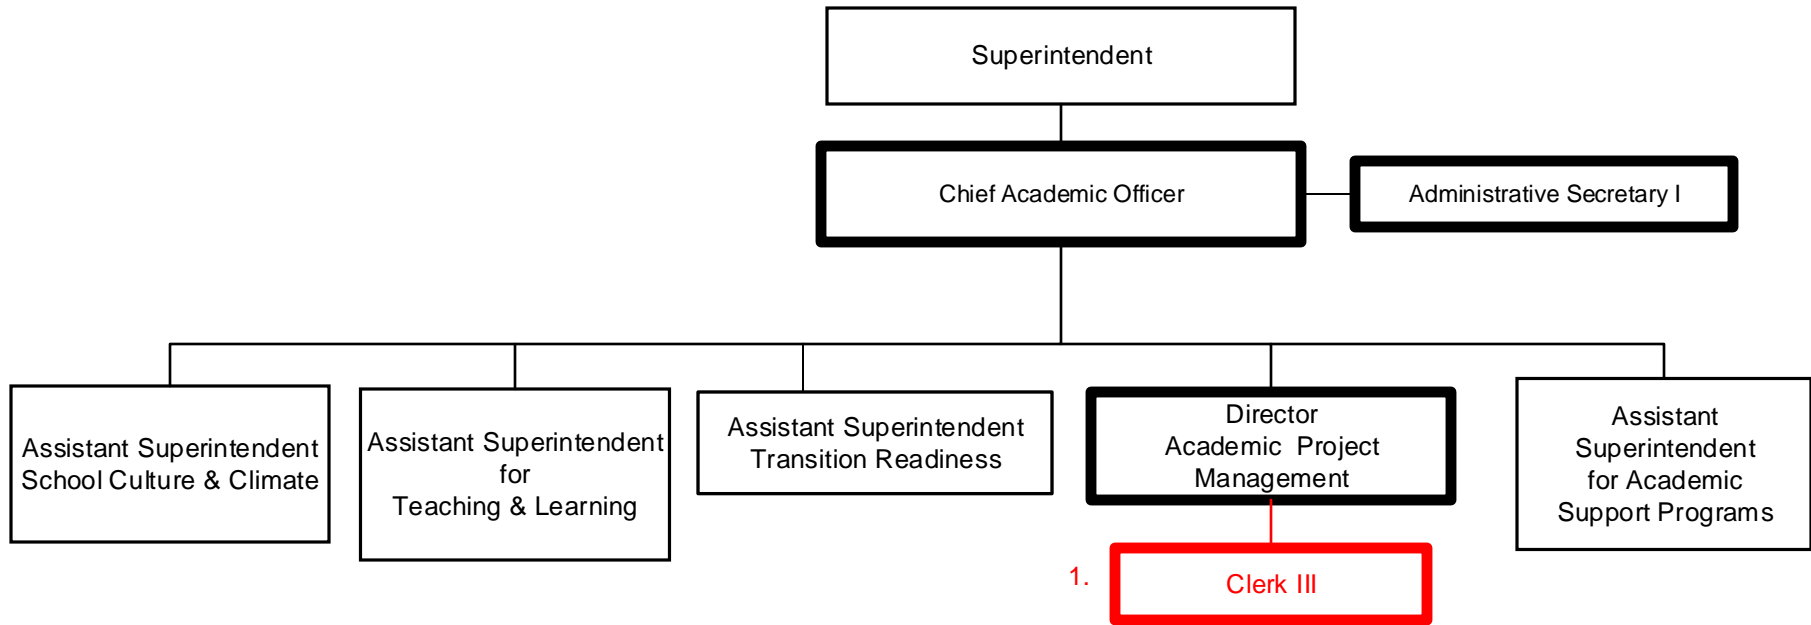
Superintendent

Chief Academic Officer

Administrative Secretary I

Assistant Superintendent School Culture & Climate

Assistant Superintendent for Teaching & Learning

Assistant Superintendent Transition Readiness

Director Academic Project Management

Assistant Superintendent for Academic Support Programs

1.

Clerk III